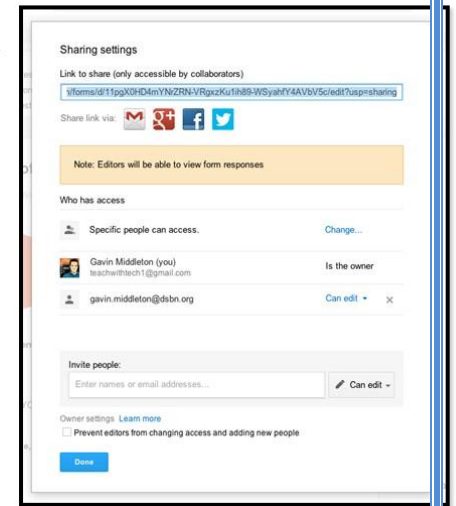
Sharing settings

Link to share (only accessible by collaborators)

\/forms/d/11pgX0HD4mYNrZRN-VRgxzKu1ih89-WSyahfY4AVbV5c/edit?usp=sharing

Share link via:

Note: Editors will be able to view form responses

Who has access

Specific people can access. Change...

Gavin Middleton (you)
teachwithtech1@gmail.com
Is the owner

gavin.middleton@dsbn.org
Can edit ▾ ×

Invite people:

Enter names or email addresses...
Can edit ▾

Owner settings Learn more

Prevent editors from changing access and adding new people

Done